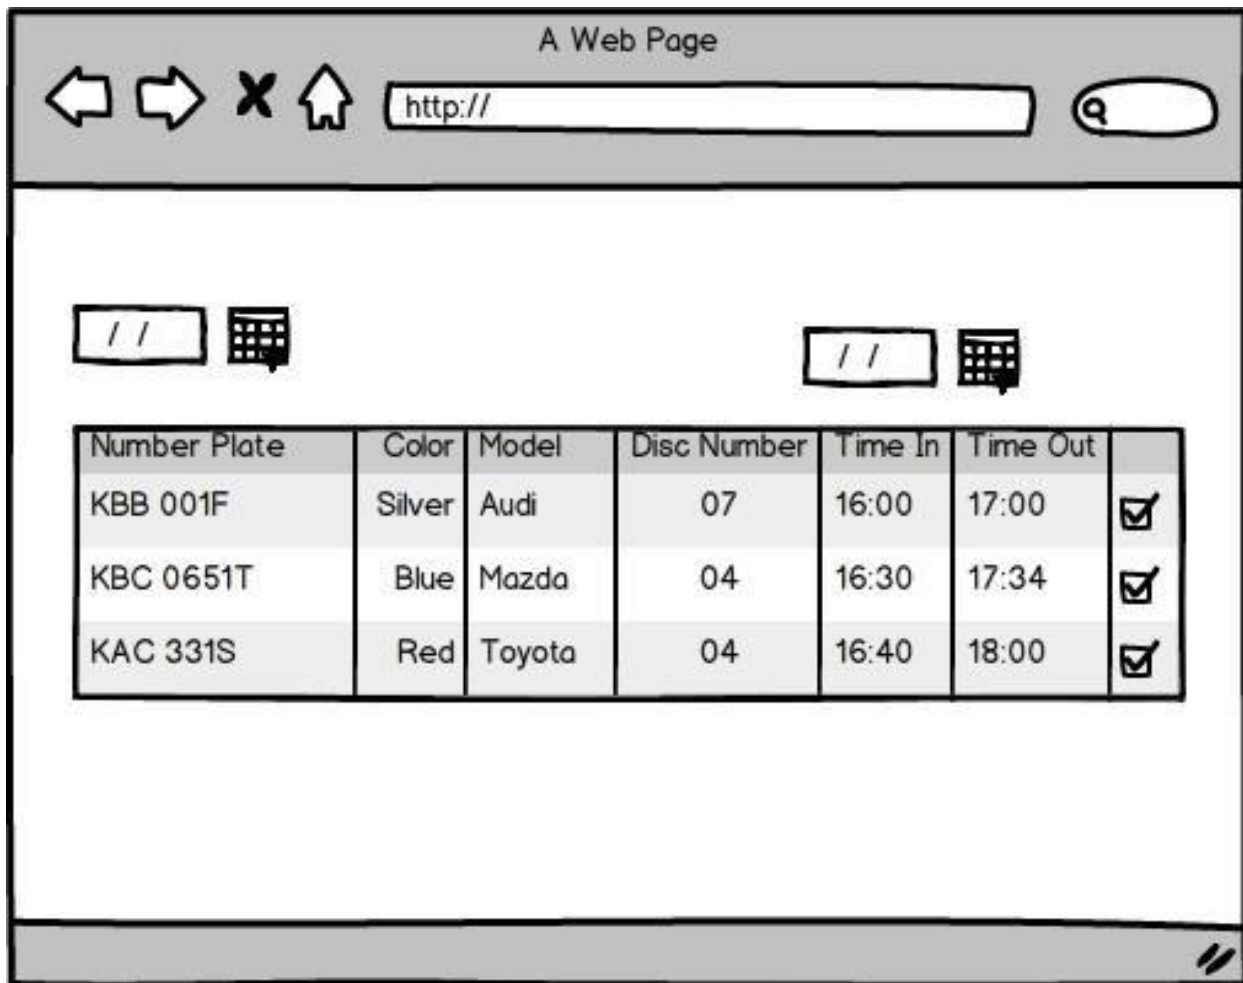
A Web Page

http://

/ /

/ /

| Number Plate | Color | Model | Disc Number | Time In | Time Out | |
|---|---|---|---|---|---|---|
| KBB 001F | Silver | Audi | 07 | 16:00 | 17:00 | ☑ |
| KBC 0651T | Blue | Mazda | 04 | 16:30 | 17:34 | ☑ |
| KAC 331S | Red | Toyota | 04 | 16:40 | 18:00 | ☑ |